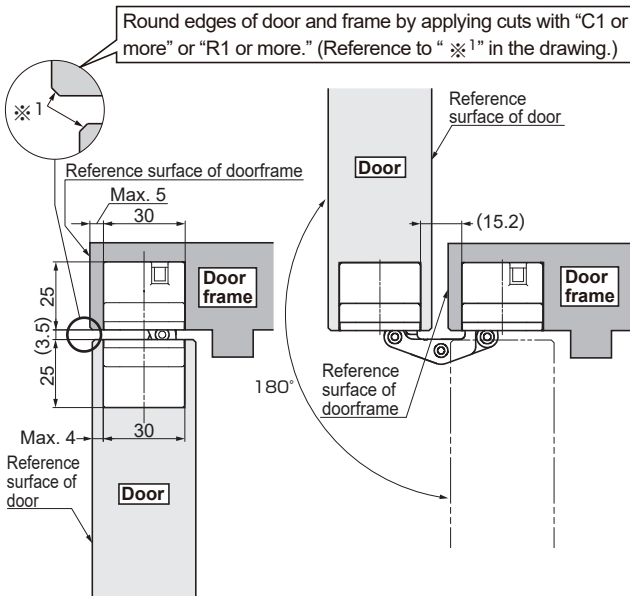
Round edges of door and frame by applying cuts with "C1 or more" or "R1 or more." (Reference to " ※1" in the drawing.)

※1

Reference surface of doorframe

Max. 5

30

25

(3.5)

25

Door frame

30

Max. 4

Reference surface of door

Door

Reference surface of door

Door

(15.2)

Door frame

180°

Reference surface of doorframe